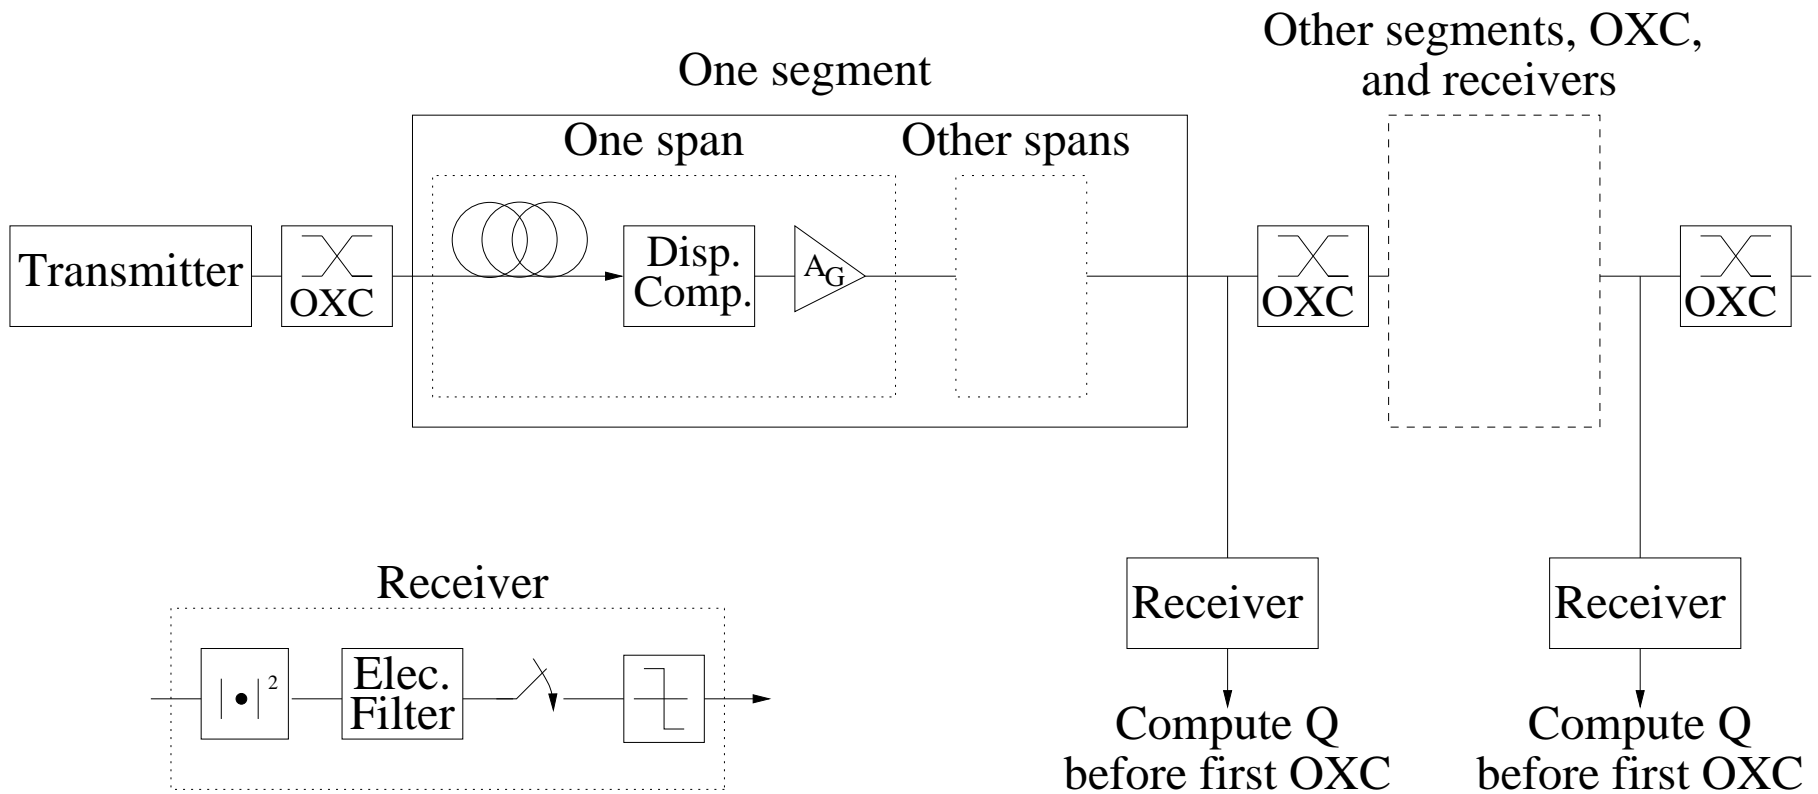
One segment

Other segments, OXC, and receivers

One span

Other spans

Transmitter

OXC

Disp. Comp.

$A_G$

OXC

OXC

Receiver

$|\bullet|^2$

Elec. Filter

Receiver

Receiver

Compute Q before first OXC

Compute Q before first OXC